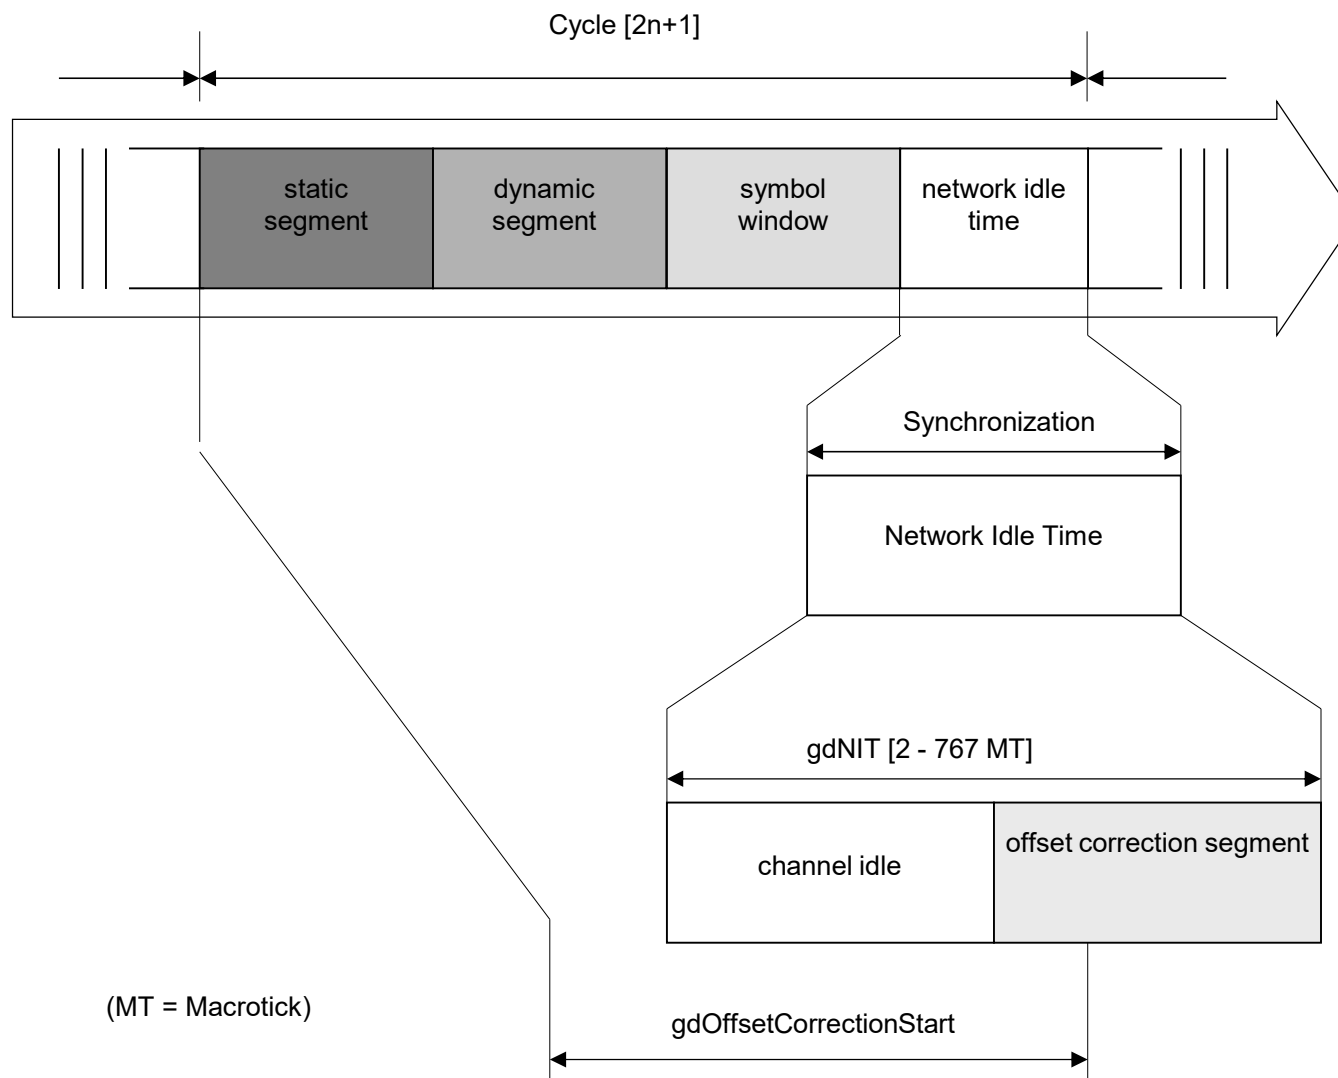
Cycle [2n+1]

static segment

dynamic segment

symbol window

network idle time

Synchronization

Network Idle Time

gdNIT [2 - 767 MT]

channel idle

offset correction segment

(MT = Macrotick)

gdOffsetCorrectionStart